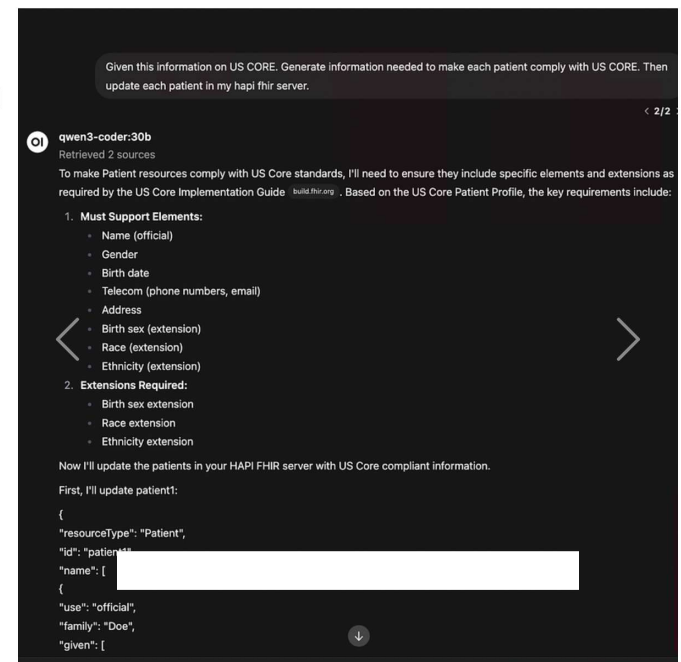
Given this information on US CORE. Generate information needed to make each patient comply with US CORE. Then update each patient in my hapi fhir server.

< 2/2 >

OI

qwen3-coder:30b

Retrieved 2 sources

To make Patient resources comply with US Core standards, I'll need to ensure they include specific elements and extensions as required by the US Core Implementation Guide build.fhir.org. Based on the US Core Patient Profile, the key requirements include:

1. Must Support Elements:
   - Name (official)
   - Gender
   - Birth date
   - Telecom (phone numbers, email)
   - Address
   - Birth sex (extension)
   - Race (extension)
   - Ethnicity (extension)
2. Extensions Required:
   - Birth sex extension
   - Race extension
   - Ethnicity extension

Now I'll update the patients in your HAPI FHIR server with US Core compliant information.

First, I'll update patient1:

{
"resourceType": "Patient",
"id": "patient1",
"name": [
{
"use": "official",
"family": "Doe",
"given": [